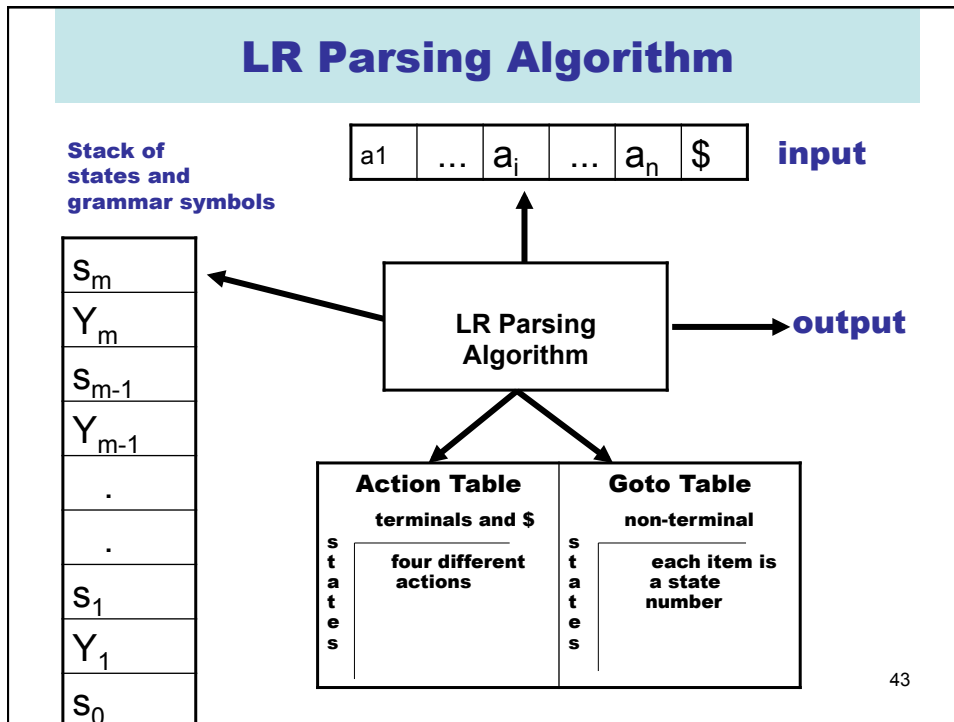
LR Parsing Algorithm

Stack of states and grammar symbols

| a1 | ... | $a_i$ | ... | $a_n$ | $ |
|---|---|---|---|---|---|

input

$S_m$
$Y_m$
$S_{m-1}$
$Y_{m-1}$
.
.
$S_1$
$Y_1$
$S_0$

LR Parsing Algorithm

output

Action Table
terminals and $
states
four different actions

Goto Table
non-terminal
states
each item is a state number

43